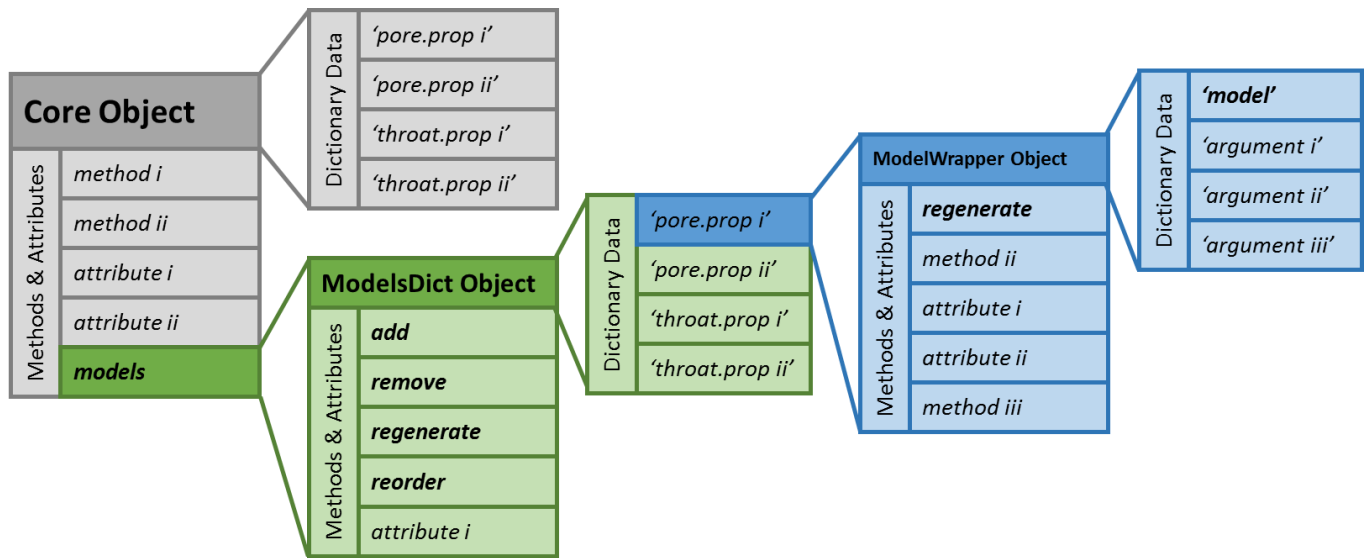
Dictionary Data
'pore.prop i'
'pore.prop ii'
'throat.prop i'
'throat.prop ii'

Core Object
Methods & Attributes
method i
method ii
attribute i
attribute ii
models

ModelsDict Object
Methods & Attributes
add
remove
regenerate
reorder
attribute i

Dictionary Data
'pore.prop i'
'pore.prop ii'
'throat.prop i'
'throat.prop ii'

ModelWrapper Object
Methods & Attributes
regenerate
method ii
attribute i
attribute ii
method iii

Dictionary Data
'model'
'argument i'
'argument ii'
'argument iii'